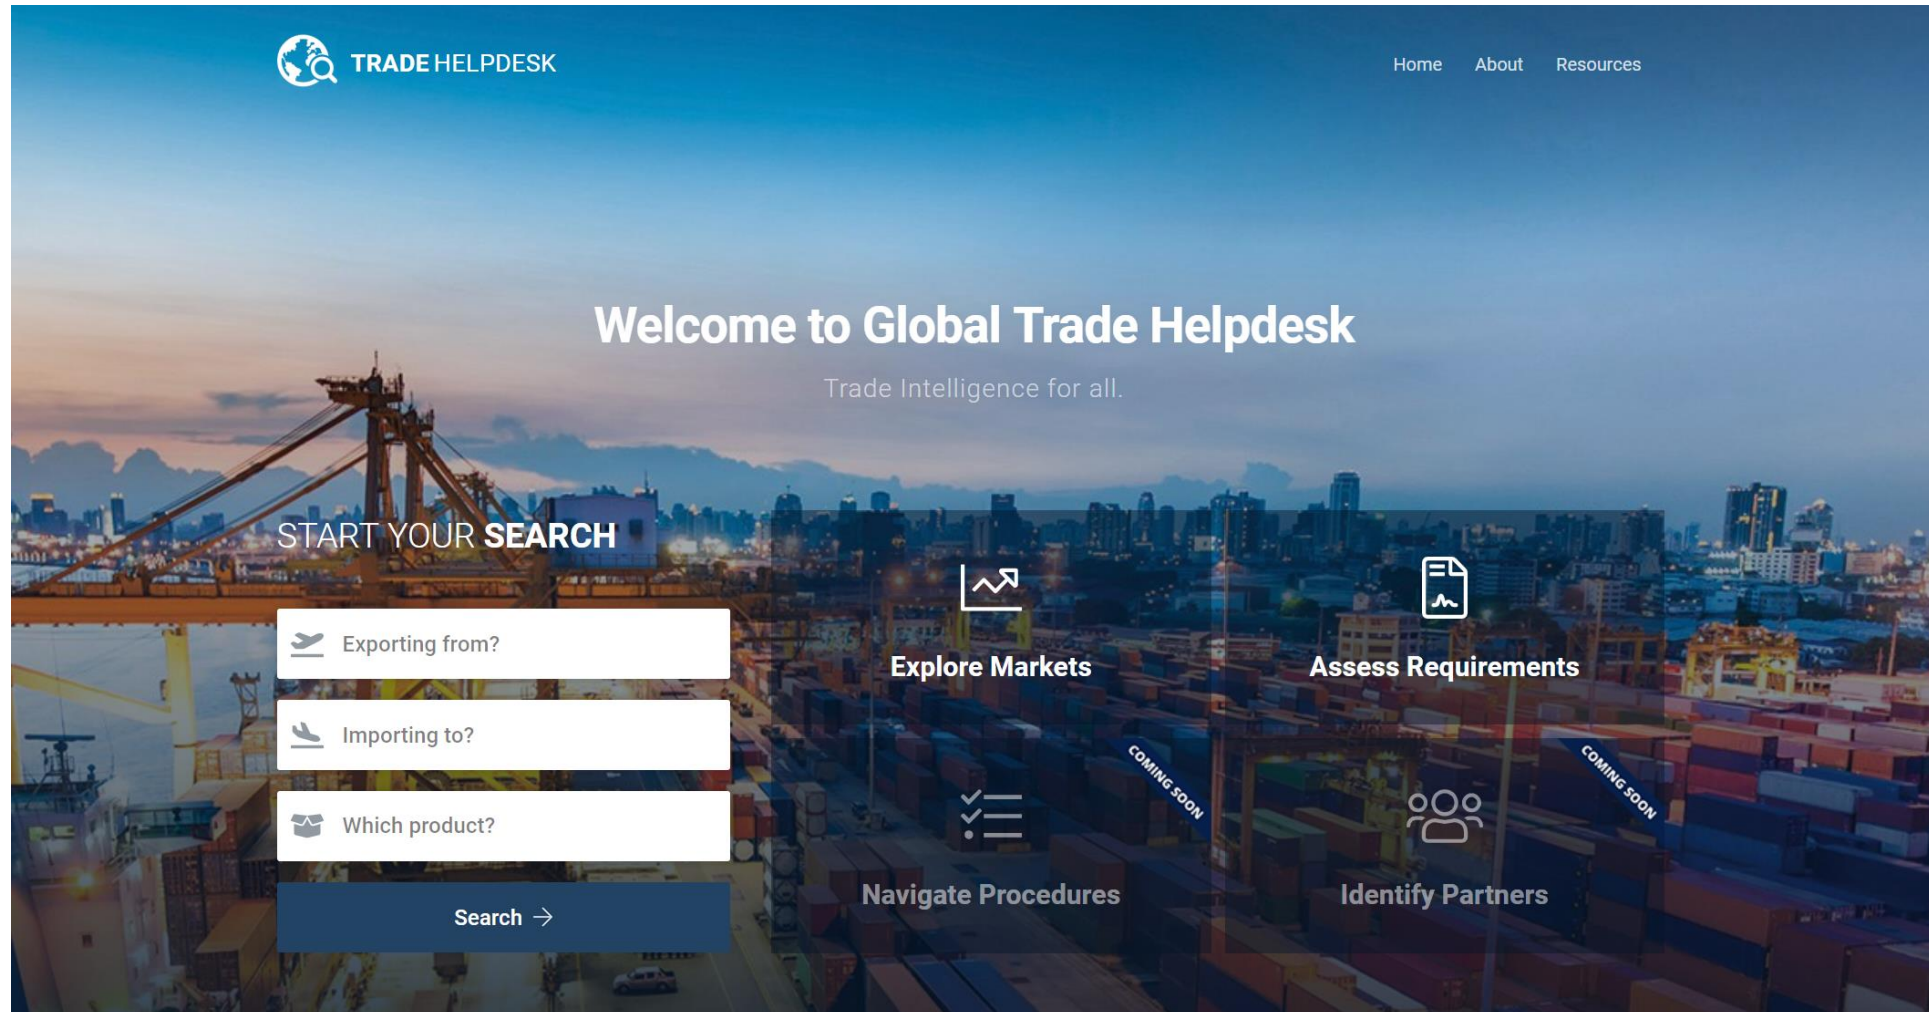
TRADE HELPDESK

Home About Resources

Welcome to Global Trade Helpdesk

Trade Intelligence for all.

START YOUR SEARCH

Exporting from?

Importing to?

Which product?

Search →

Explore Markets

Assess Requirements

COMING SOON

Navigate Procedures

COMING SOON

Identify Partners